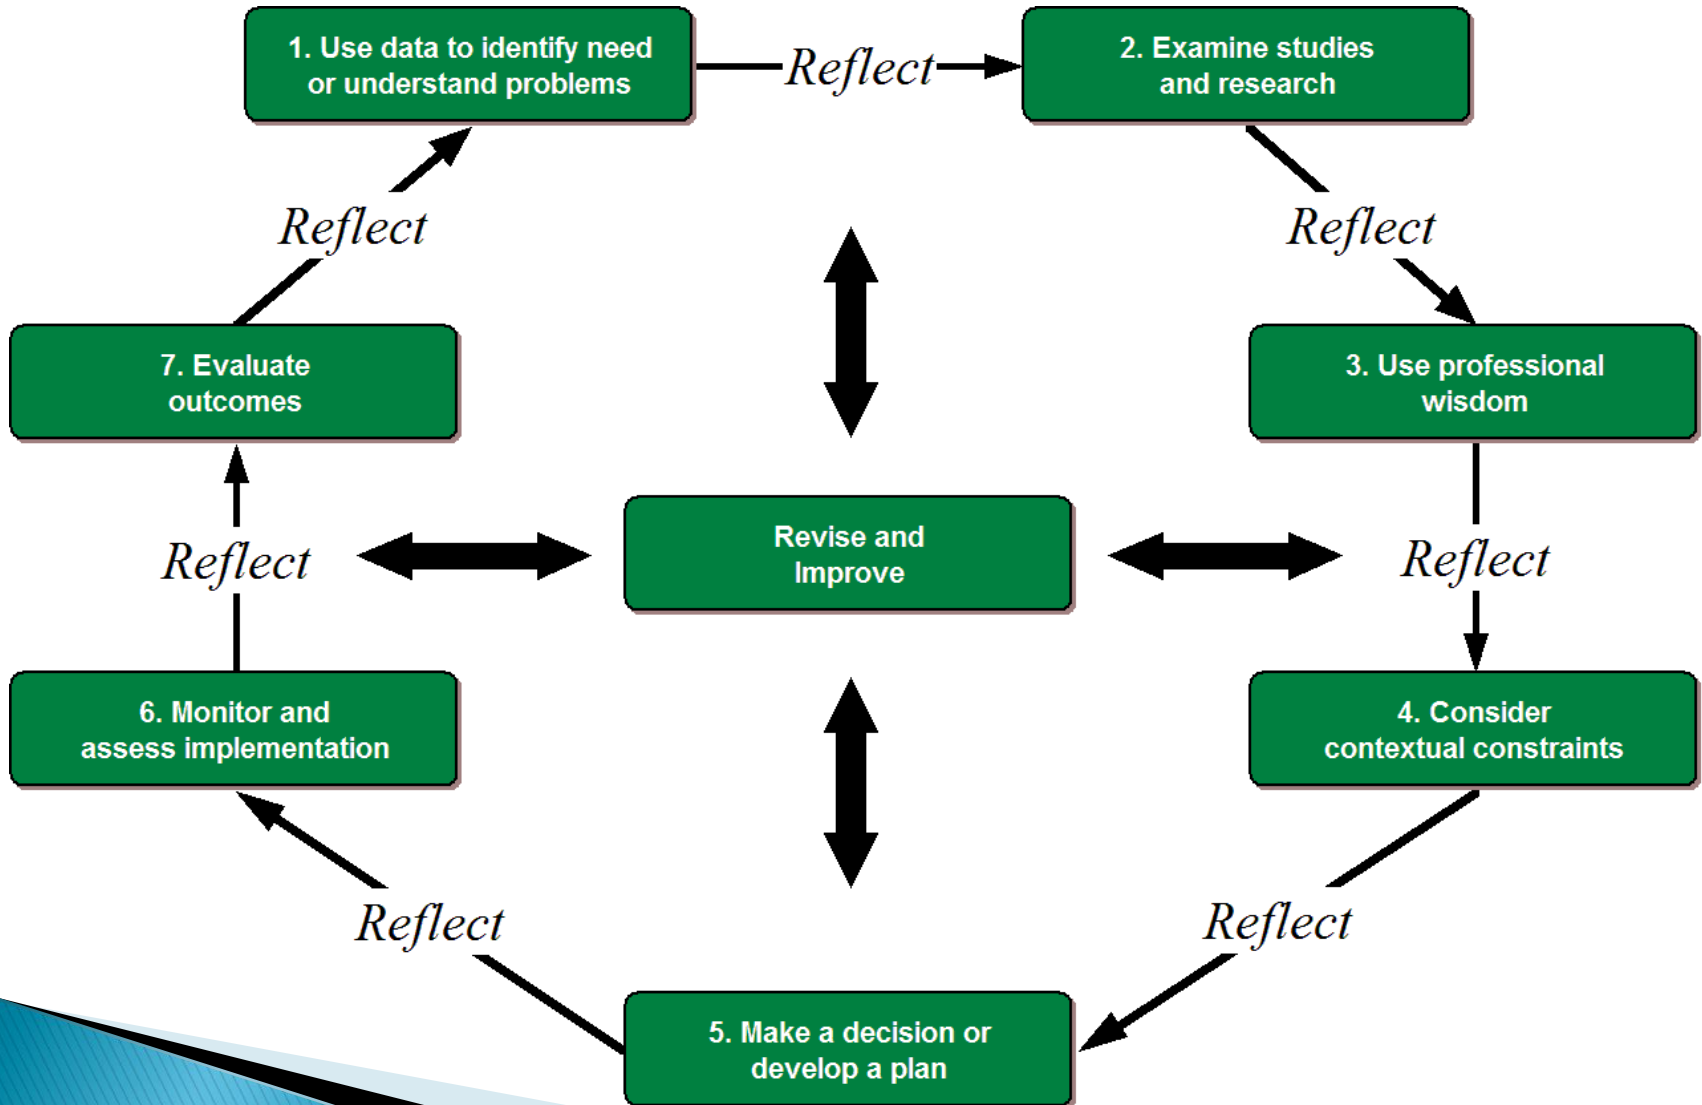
1. Use data to identify need or understand problems

Reflect

2. Examine studies and research

Reflect

Reflect

7. Evaluate outcomes

3. Use professional wisdom

Reflect

Revise and Improve

Reflect

6. Monitor and assess implementation

4. Consider contextual constraints

Reflect

Reflect

5. Make a decision or develop a plan